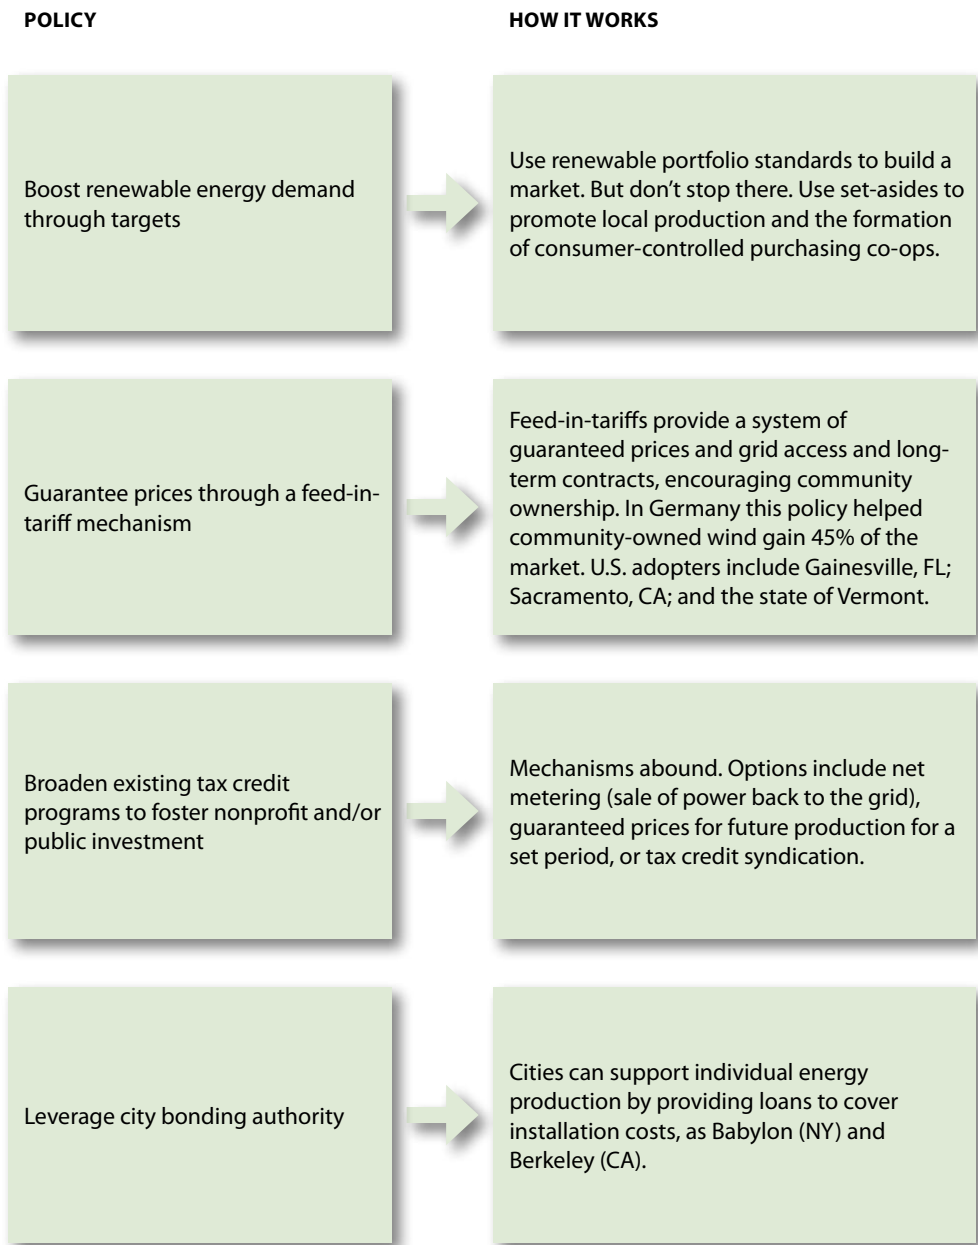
POLICY

HOW IT WORKS

Boost renewable energy demand through targets

Use renewable portfolio standards to build a market. But don't stop there. Use set-asides to promote local production and the formation of consumer-controlled purchasing co-ops.

Guarantee prices through a feed-in-tariff mechanism

Feed-in-tariffs provide a system of guaranteed prices and grid access and long-term contracts, encouraging community ownership. In Germany this policy helped community-owned wind gain 45% of the market. U.S. adopters include Gainesville, FL; Sacramento, CA; and the state of Vermont.

Broaden existing tax credit programs to foster nonprofit and/or public investment

Mechanisms abound. Options include net metering (sale of power back to the grid), guaranteed prices for future production for a set period, or tax credit syndication.

Leverage city bonding authority

Cities can support individual energy production by providing loans to cover installation costs, as Babylon (NY) and Berkeley (CA).